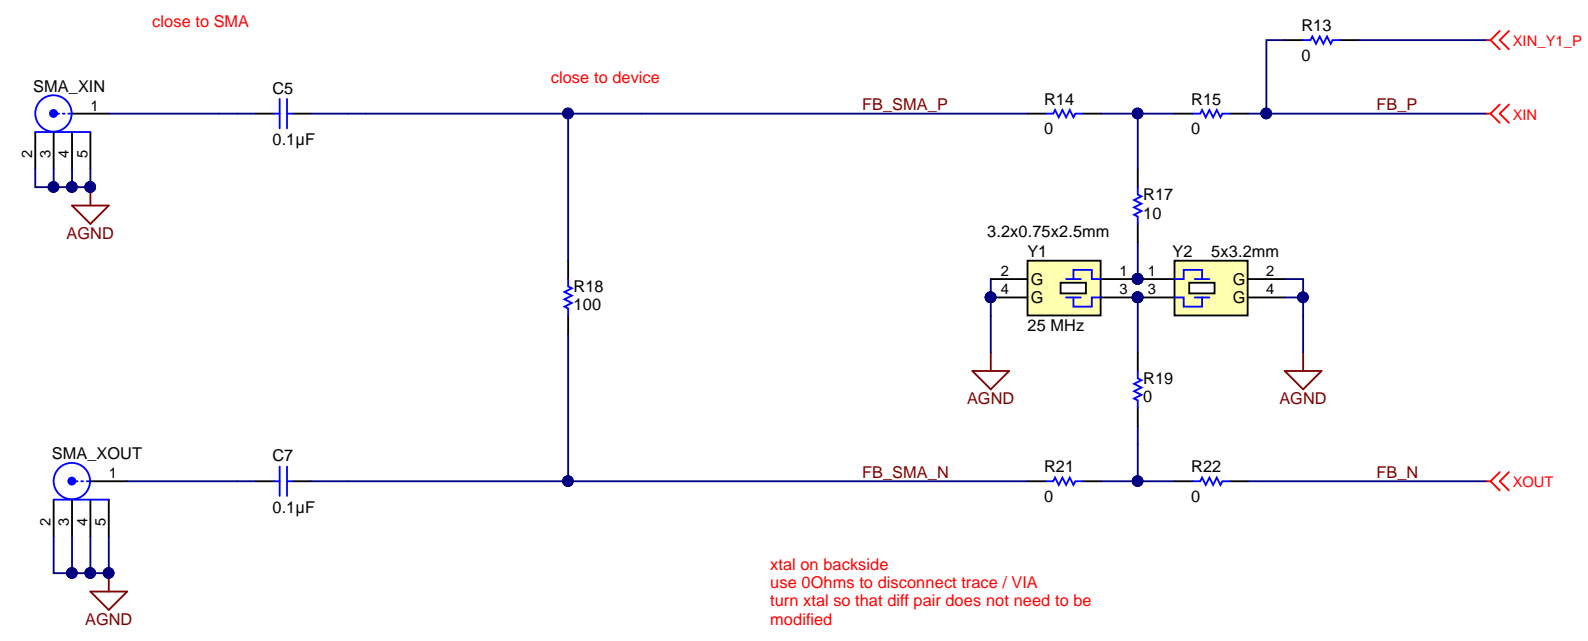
close to SMA

R13
0
XIN_Y1_P

close to device

SMA_XIN
1
2 3 4 5
AGND

C5
0.1µF

FB_SMA_P

R14
0

R15
0

FB_P
XIN

R17
10

3.2x0.75x2.5mm
Y1
2
4
G
G
1
3
25 MHz

Y2
5x3.2mm
1
3
G
G
2
4

R18
100

AGND

R19
0

AGND

SMA_XOUT
1
2 3 4 5
AGND

C7
0.1µF

FB_SMA_N

R21
0

R22
0

FB_N
XOUT

xtal on backside
use 0Ohms to disconnect trace / VIA
turn xtal so that diff pair does not need to be modified